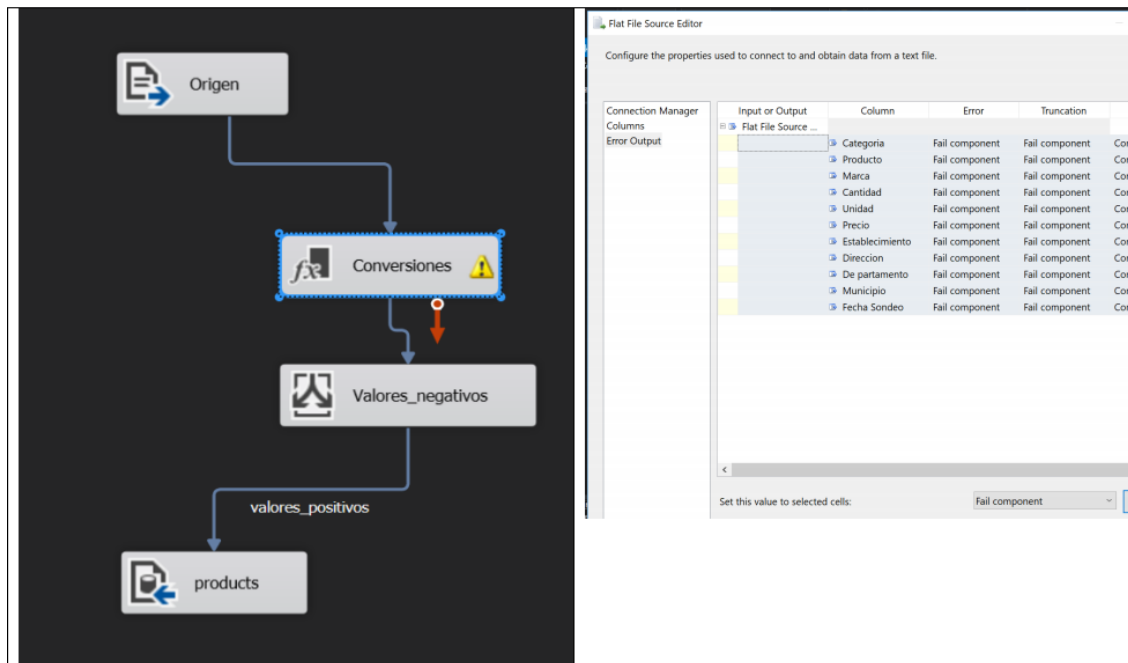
Origen

Conversiones

Valores_negativos

valores_positivos

products

Flat File Source Editor

Configure the properties used to connect to and obtain data from a text file.

Connection Manager
Columns
Error Output

| Input or Output | Column | Error | Truncation | |
|---|---|---|---|---|
| Flat File Source ... | | | | |
| | Categoria | Fail component | Fail component | Co |
| | Producto | Fail component | Fail component | Co |
| | Marca | Fail component | Fail component | Co |
| | Cantidad | Fail component | Fail component | Co |
| | Unidad | Fail component | Fail component | Co |
| | Precio | Fail component | Fail component | Co |
| | Establecimiento | Fail component | Fail component | Co |
| | Direccion | Fail component | Fail component | Co |
| | De partamento | Fail component | Fail component | Co |
| | Municipio | Fail component | Fail component | Co |
| | Fecha Sondeo | Fail component | Fail component | Co |

Set this value to selected cells: Fail component